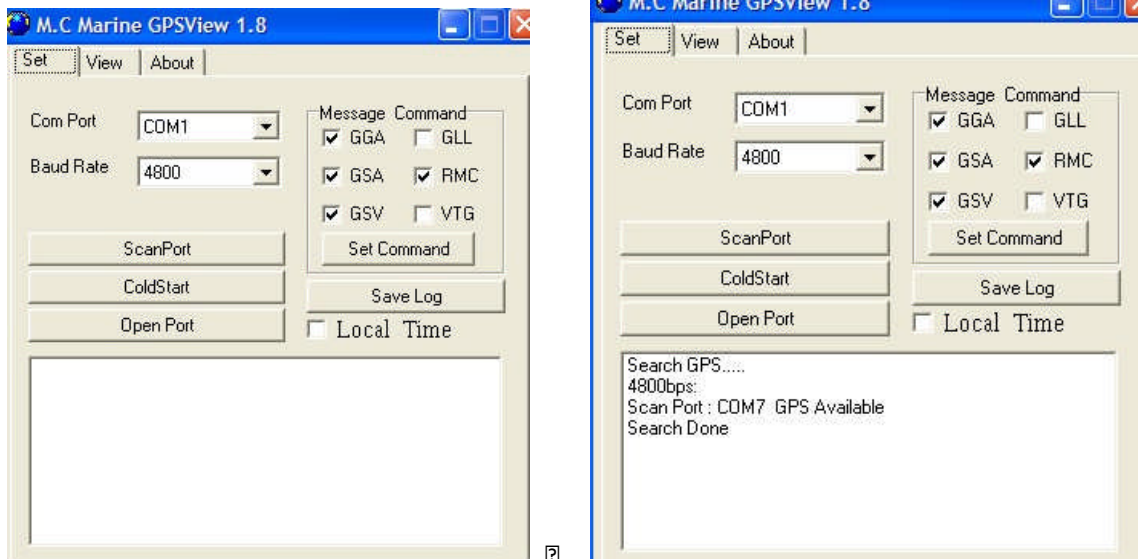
M.C Marine GPSView 1.8

Set | View | About

Com Port COM1

Baud Rate 4800

Message Command

GGA GLL

GSA RMC

GSV VTG

ScanPort

Set Command

ColdStart

Save Log

Open Port

Local Time

?

M.C Marine GPSView 1.8

Set | View | About

Com Port COM1

Baud Rate 4800

Message Command

GGA GLL

GSA RMC

GSV VTG

ScanPort

Set Command

ColdStart

Save Log

Open Port

Local Time

Search GPS.....
4800bps:
Scan Port : COM7 GPS Available
Search Done